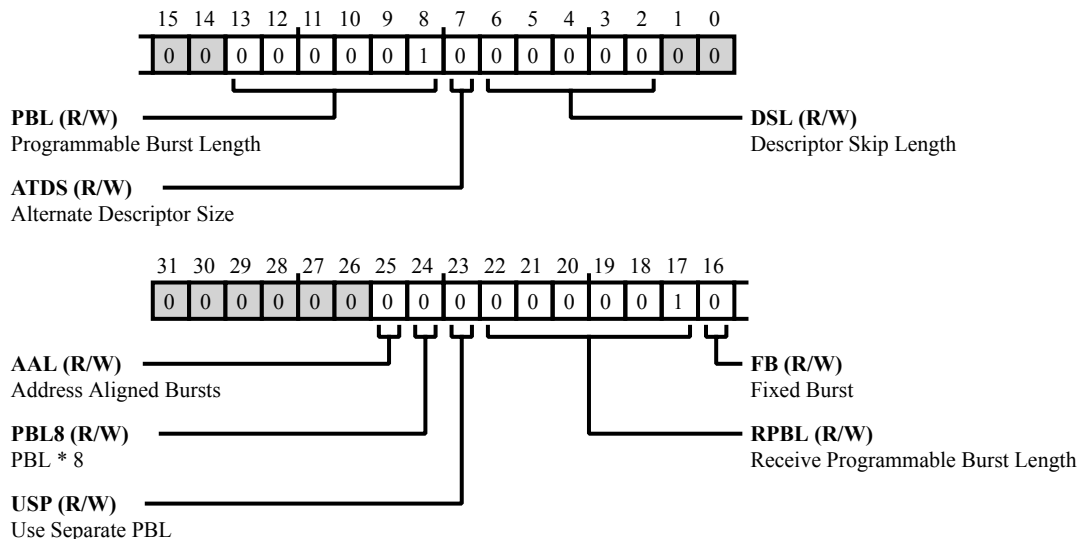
| 15 | 14 | 13 | 12 | 11 | 10 | 9 | 8 | 7 | 6 | 5 | 4 | 3 | 2 | 1 | 0 |
|---|---|---|---|---|---|---|---|---|---|---|---|---|---|---|---|
| 0 | 0 | 0 | 0 | 0 | 0 | 0 | 1 | 0 | 0 | 0 | 0 | 0 | 0 | 0 | 0 |

**PBL (R/W)**
Programmable Burst Length

**DSL (R/W)**
Descriptor Skip Length

**ATDS (R/W)**
Alternate Descriptor Size

| 31 | 30 | 29 | 28 | 27 | 26 | 25 | 24 | 23 | 22 | 21 | 20 | 19 | 18 | 17 | 16 |
|---|---|---|---|---|---|---|---|---|---|---|---|---|---|---|---|
| 0 | 0 | 0 | 0 | 0 | 0 | 0 | 0 | 0 | 0 | 0 | 0 | 0 | 0 | 1 | 0 |

**AAL (R/W)**
Address Aligned Bursts

**FB (R/W)**
Fixed Burst

**PBL8 (R/W)**
PBL * 8

**RPBL (R/W)**
Receive Programmable Burst Length

**USP (R/W)**
Use Separate PBL